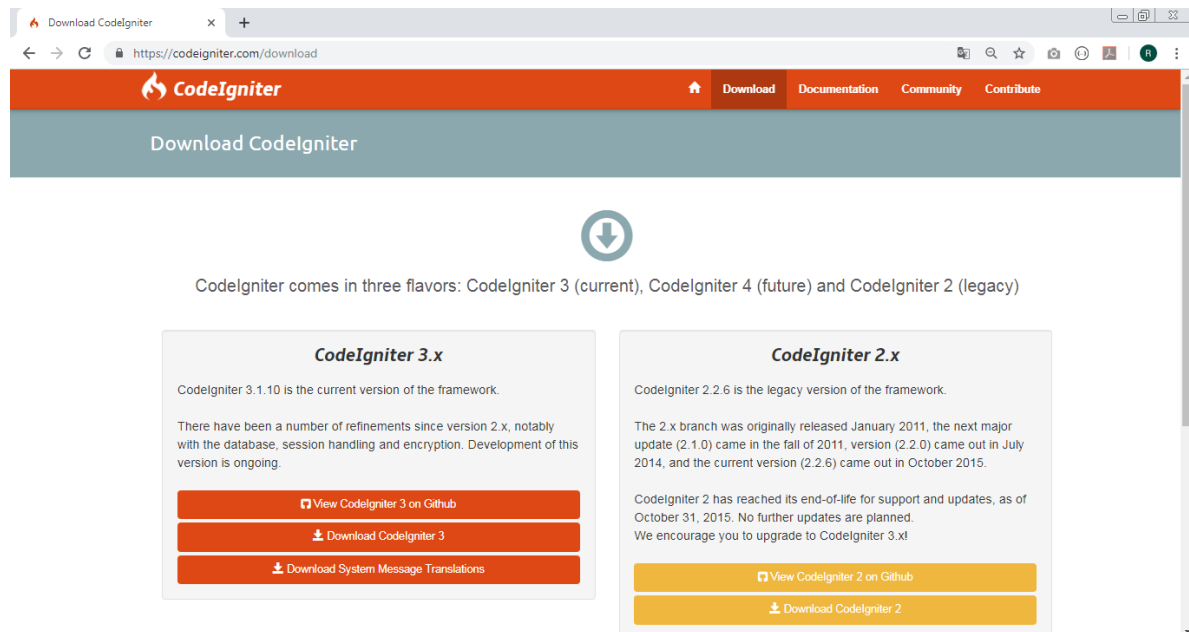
Download CodeIgniter ×
+
https://codeigniter.com/download

CodeIgniter
Download Documentation Community Contribute

Download CodeIgniter

CodeIgniter comes in three flavors: CodeIgniter 3 (current), CodeIgniter 4 (future) and CodeIgniter 2 (legacy)

CodeIgniter 3.x

CodeIgniter 3.1.10 is the current version of the framework.

There have been a number of refinements since version 2.x, notably with the database, session handling and encryption. Development of this version is ongoing.

View CodeIgniter 3 on Github
Download CodeIgniter 3
Download System Message Translations

CodeIgniter 2.x

CodeIgniter 2.2.6 is the legacy version of the framework.

The 2.x branch was originally released January 2011, the next major update (2.1.0) came in the fall of 2011, version (2.2.0) came out in July 2014, and the current version (2.2.6) came out in October 2015.

CodeIgniter 2 has reached its end-of-life for support and updates, as of October 31, 2015. No further updates are planned.
We encourage you to upgrade to CodeIgniter 3.x!

View CodeIgniter 2 on Github
Download CodeIgniter 2